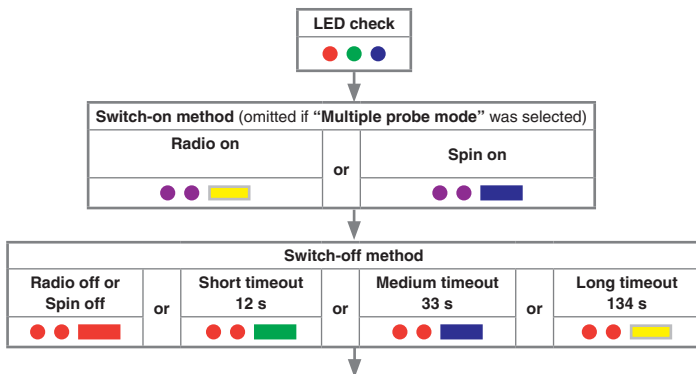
LED check

Switch-on method (omitted if "Multiple probe mode" was selected)

Radio on

or

Spin on

Switch-off method

Radio off or Spin off

or

Short timeout 12 s

or

Medium timeout 33 s

or

Long timeout 134 s